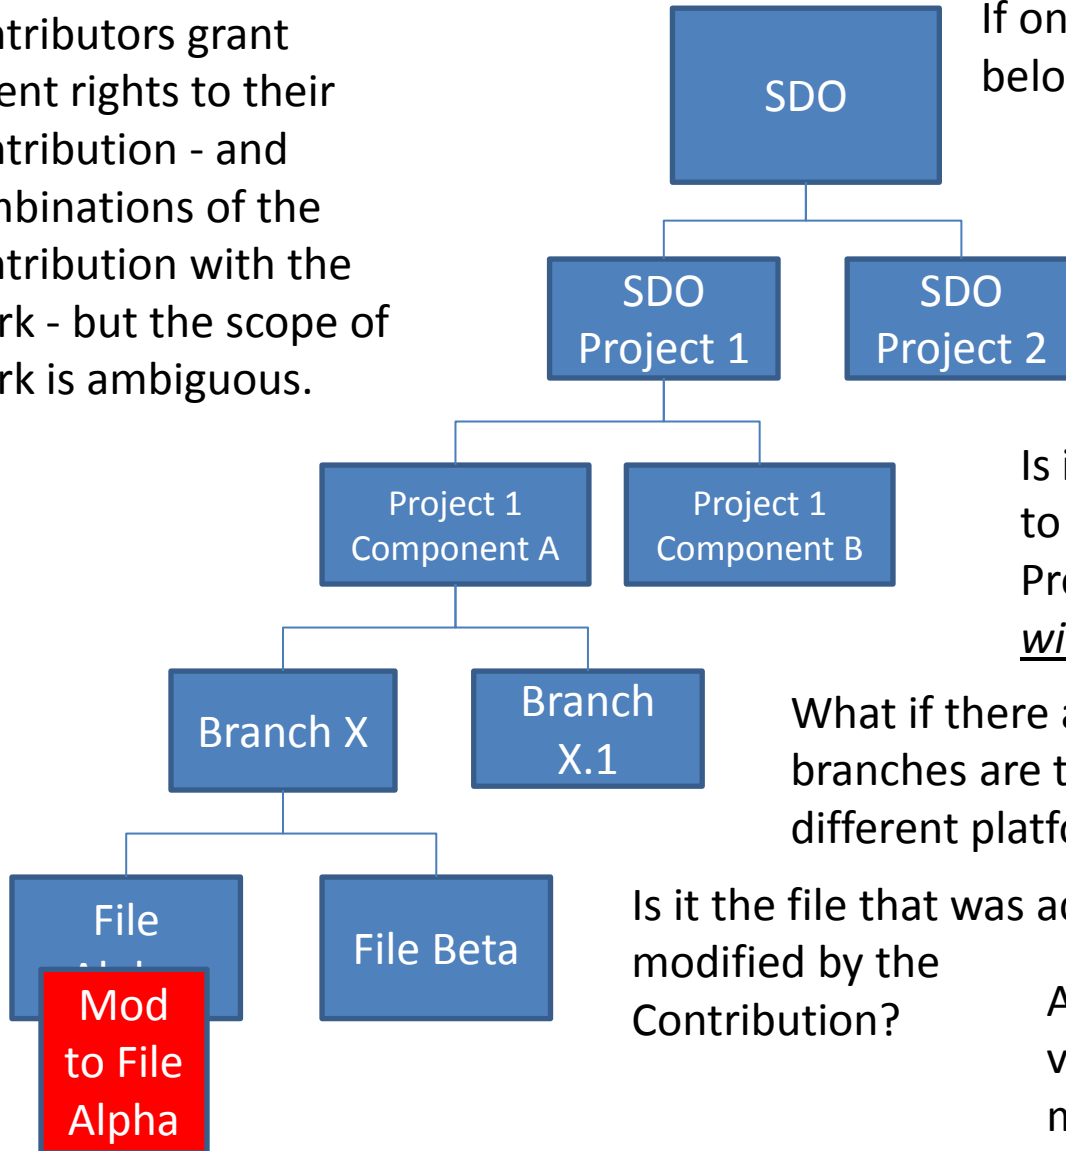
ntributors grant ent rights to their ntribution - and nbinations of the ntribution with the rk - but the scope of rk is ambiguous.

SDO

If on belo

SDO Project 1

SDO Project 2

Project 1 Component A

Project 1 Component B

Is i to Pro wi

Branch X

Branch X.1

What if there a branches are t different platfo

File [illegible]

Mod to File Alpha

File Beta

Is it the file that was ac modified by the Contribution?

A v n